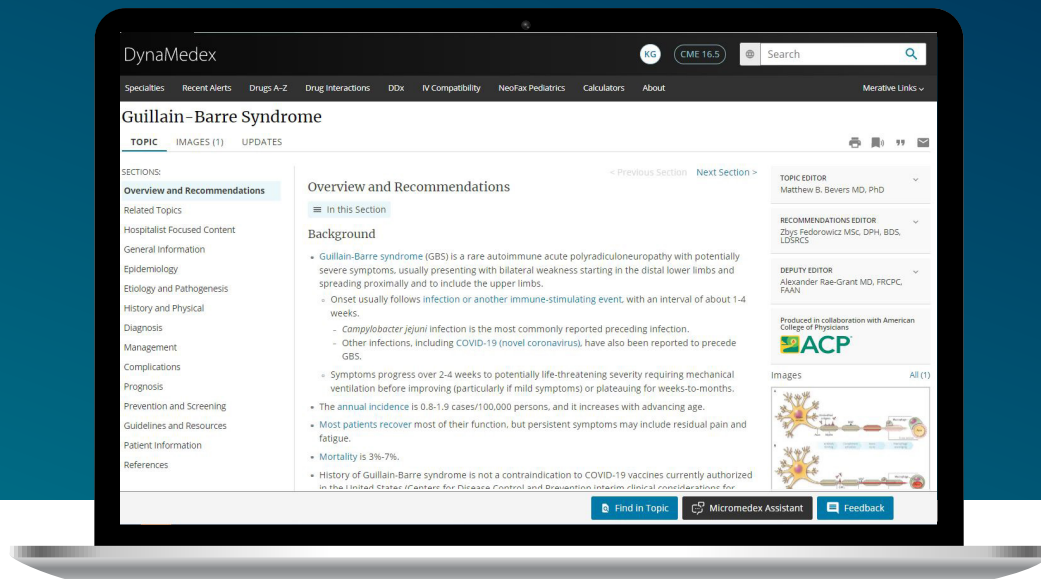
DynaMedex

KG CME 16.5 Search

Specialties Recent Alerts Drugs A-Z Drug Interactions DDx IV Compatibility NeoFax Pediatrics Calculators About Merative Links

Guillain-Barre Syndrome

TOPIC IMAGES (1) UPDATES

SECTIONS:
Overview and Recommendations
Related Topics
Hospitalist Focused Content
General Information
Epidemiology
Etiology and Pathogenesis
History and Physical
Diagnosis
Management
Complications
Prognosis
Prevention and Screening
Guidelines and Resources
Patient Information
References

< Previous Section Next Section >

Overview and Recommendations

In this Section

Background

- Guillain-Barre syndrome (GBS) is a rare autoimmune acute polyradiculoneuropathy with potentially severe symptoms, usually presenting with bilateral weakness starting in the distal lower limbs and spreading proximally and to include the upper limbs.
  - Onset usually follows infection or another immune-stimulating event, with an interval of about 1-4 weeks.
    - *Campylobacter jejuni* infection is the most commonly reported preceding infection.
    - Other infections, including COVID-19 (novel coronavirus), have also been reported to precede GBS.
  - Symptoms progress over 2-4 weeks to potentially life-threatening severity requiring mechanical ventilation before improving (particularly if mild symptoms) or plateauing for weeks-to-months.
- The annual incidence is 0.8-1.9 cases/100,000 persons, and it increases with advancing age.
- Most patients recover most of their function, but persistent symptoms may include residual pain and fatigue.
- Mortality is 3%-7%.
- History of Guillain-Barre syndrome is not a contraindication to COVID-19 vaccines currently authorized in the United States (Centers for Disease Control and Prevention interim clinical considerations for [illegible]

TOPIC EDITOR
Matthew B. Bevers MD, PhD

RECOMMENDATIONS EDITOR
Zbys Fedorowicz MSc, DPH, BDS, LDSRCS

DEPUTY EDITOR
Alexander Rae-Grant MD, FRCPC, FAAN

Produced in collaboration with American College of Physicians
ACP

Images All (1)

Find in Topic Micromedex Assistant Feedback